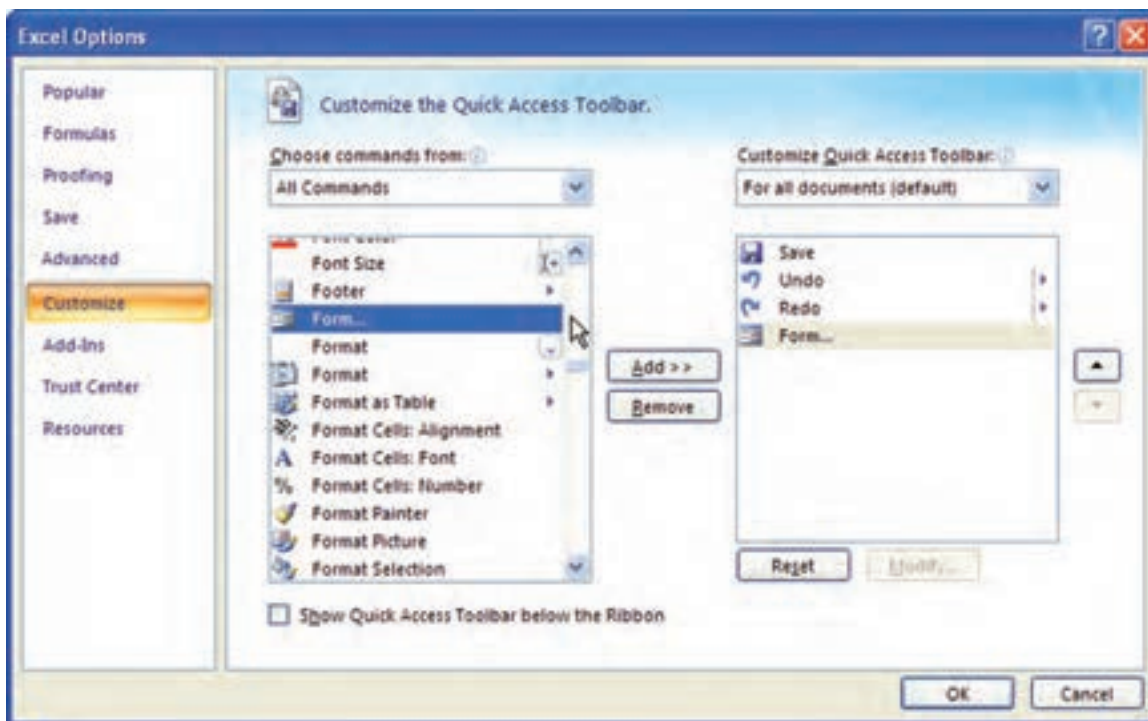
Excel Options

Popular
Formulas
Proofing
Save
Advanced
Customize
Add-Ins
Trust Center
Resources

Customize the Quick Access Toolbar.

Choose commands from:
All Commands

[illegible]
Font Size
Footer
Form...
Format
Format
Format as Table
Format Cells: Alignment
Format Cells: Font
Format Cells: Number
Format Painter
Format Picture
Format Selection

Add >>
Remove

Customize Quick Access Toolbar:
For all documents (default)

Save
Undo
Redo
Form...

Reset
Modify...

Show Quick Access Toolbar below the Ribbon

OK
Cancel